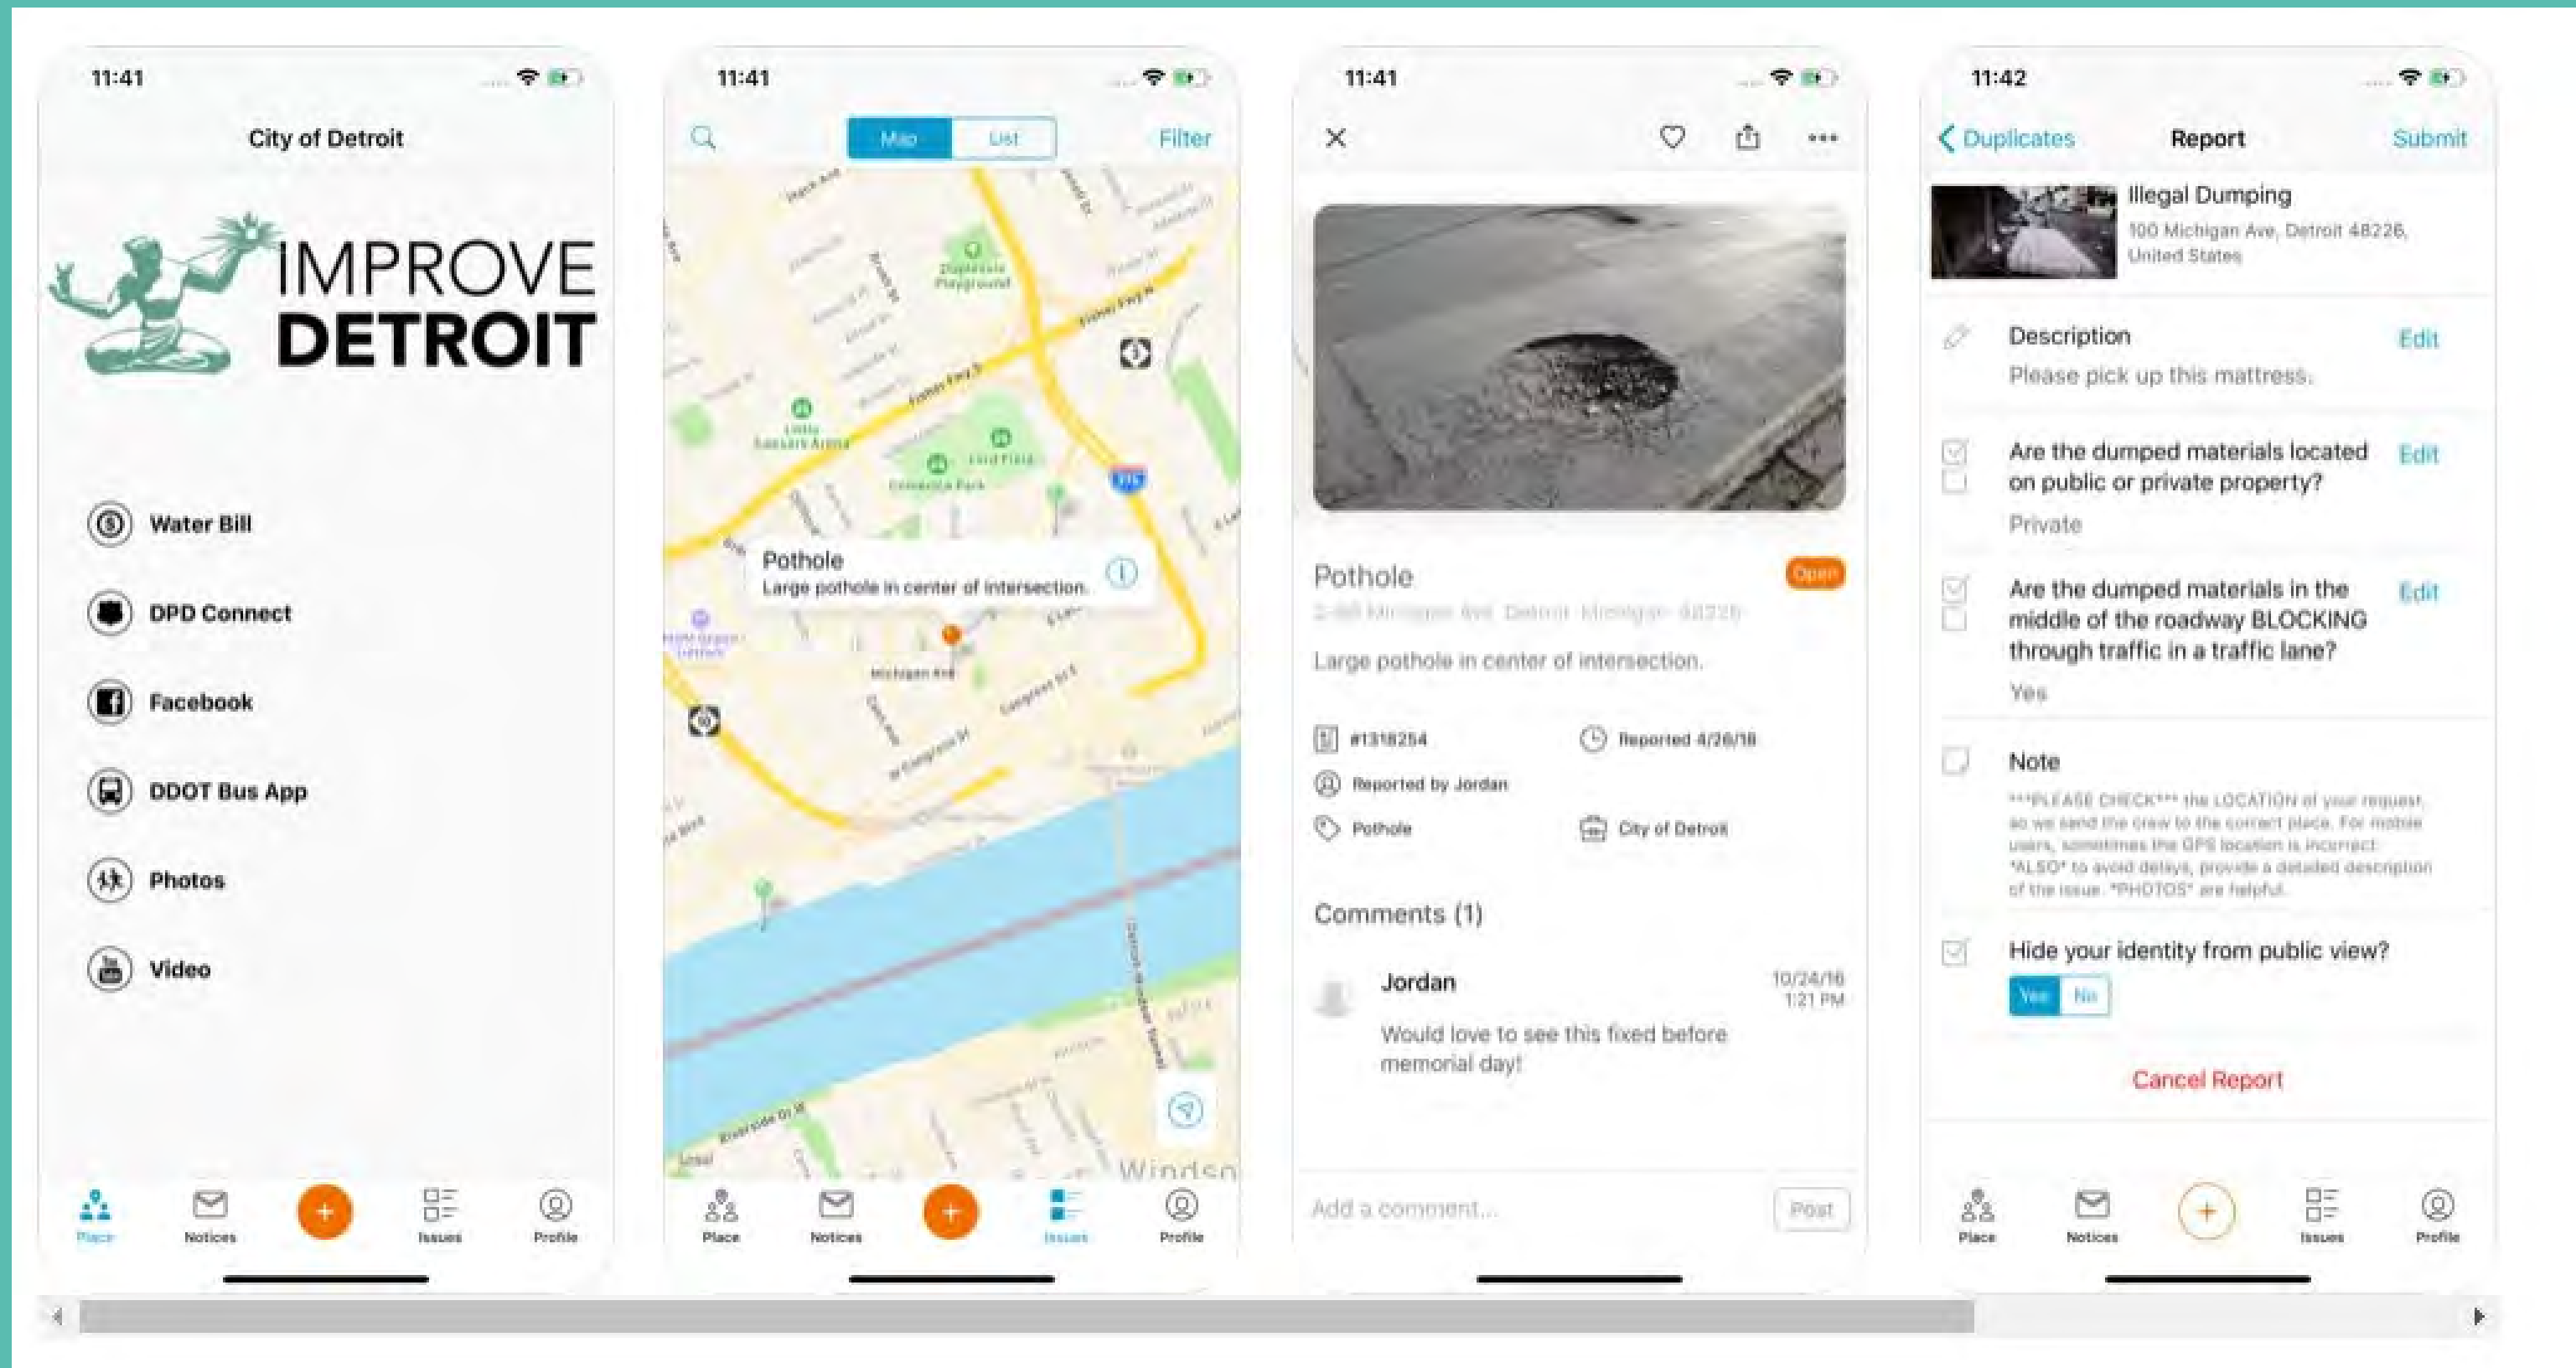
11:41

City of Detroit

IMPROVE DETROIT

Water Bill

DPD Connect

Facebook

DDOT Bus App

Photos

Video

Place Notices + Issues Profile

11:41

Map List Filter

Pothole
Large pothole in center of intersection.

Michigan Ave

Windsor

Place Notices + Issues Profile

11:41

Pothole Open
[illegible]

Large pothole in center of intersection.

#1318254 Reported 4/26/18
Reported by Jordan
Pothole City of Detroit

Comments (1)

Jordan 10/24/18 1:21 PM
Would love to see this fixed before memorial day!

Add a comment... Post

11:42

Duplicates Report Submit

Illegal Dumping
100 Michigan Ave, Detroit 48226, United States

Description Edit
Please pick up this mattress.

Are the dumped materials located on public or private property? Edit
Private

Are the dumped materials in the middle of the roadway BLOCKING through traffic in a traffic lane? Edit
Yes

Note
***PLEASE CHECK*** the LOCATION of your request, so we send the crew to the correct place. For mobile users, sometimes the GPS location is incorrect. *ALSO* to avoid delays, provide a detailed description of the issue. *PHOTOS* are helpful.

Hide your identity from public view?
Yes No

Cancel Report

Place Notices + Issues Profile